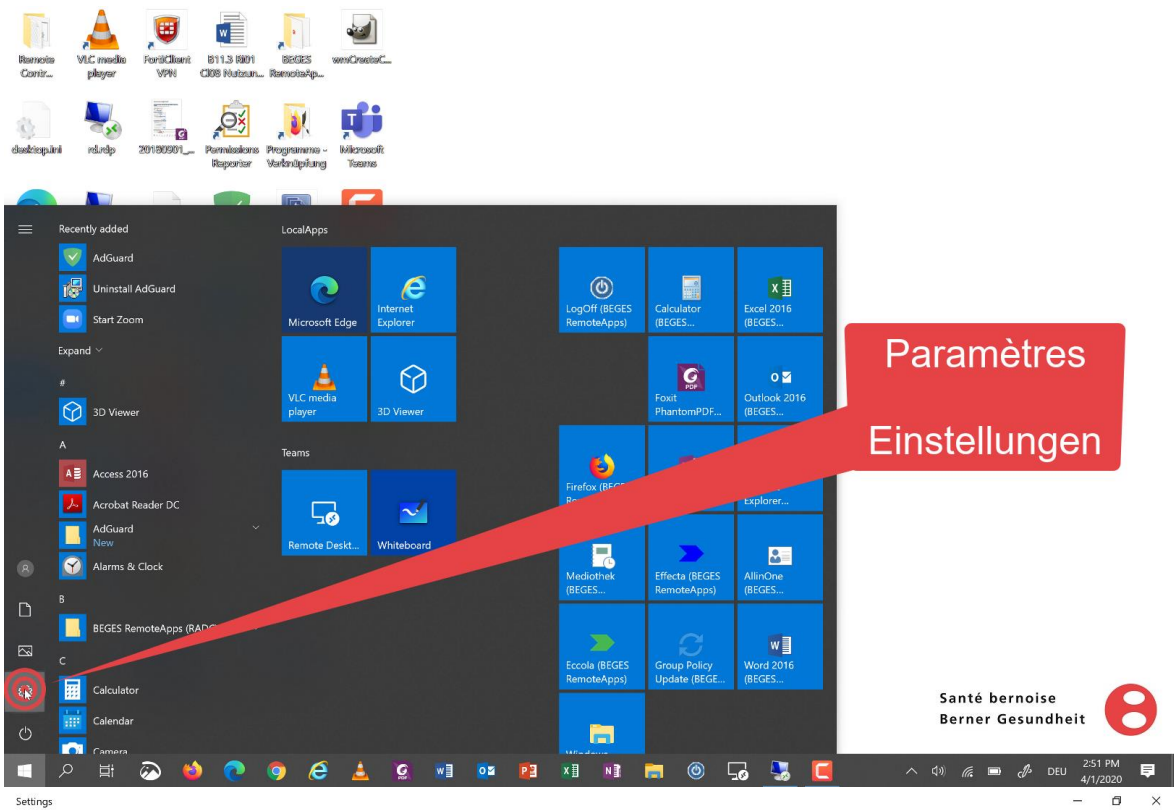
Remote Contr...
VLC media player
FortiClient VPN
B11.3 M01 CI08 Nutzun...
BEGES RemoteAp...
wmCreateC...
desktop.ini
rd.rdp
20180901_...
Permissions Reporter
Programme - Verknüpfung
Microsoft Teams

Recently added
AdGuard
Uninstall AdGuard
Start Zoom
Expand
#
3D Viewer
A
Access 2016
Acrobat Reader DC
AdGuard
New
Alarms & Clock
B
BEGES RemoteApps (RAD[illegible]
C
Calculator
Calendar
Camera

LocalApps
Microsoft Edge
Internet Explorer
VLC media player
3D Viewer
Teams
Remote Deskt...
Whiteboard

LogOff (BEGES RemoteApps)
Calculator (BEGES...
Excel 2016 (BEGES...
Foxit PhantomPDF...
Outlook 2016 (BEGES...
Firefox (BEGES R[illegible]
Explorer...
Mediothek (BEGES...
Effecta (BEGES RemoteApps)
AllinOne (BEGES...
Eccola (BEGES RemoteApps)
Group Policy Update (BEGE...
Word 2016 (BEGES...
Windows

Paramètres
Einstellungen

Santé bernoise
Berner Gesundheit

DEU
2:51 PM
4/1/2020

Settings